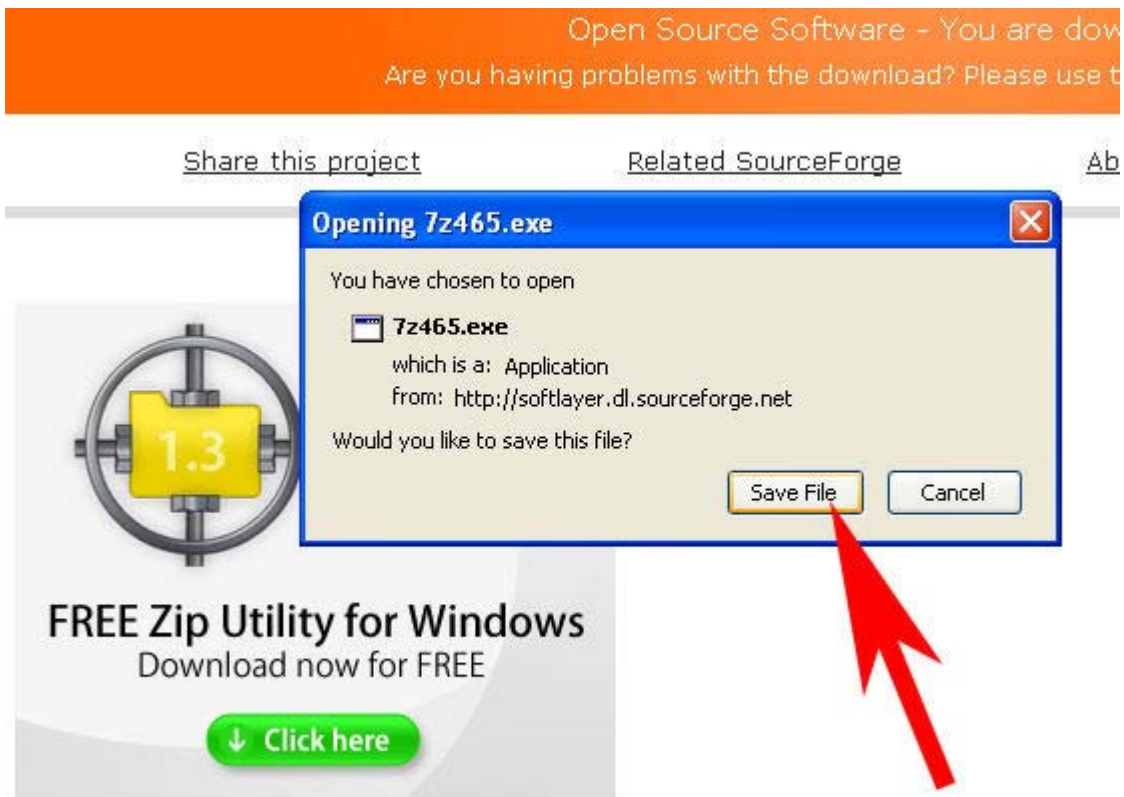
Open Source Software - You are dow

Are you having problems with the download? Please use t

Share this project

Related SourceForge

Ab

Opening 7z465.exe

You have chosen to open

7z465.exe

which is a: Application

from: http://softlayer.dl.sourceforge.net

Would you like to save this file?

Save File

Cancel

1.3

FREE Zip Utility for Windows

Download now for FREE

↓ Click here